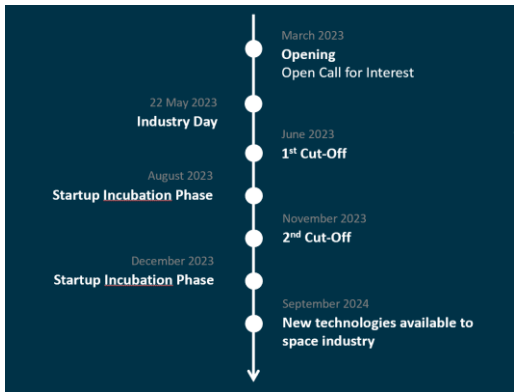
March 2023
Opening
Open Call for Interest

22 May 2023
Industry Day

June 2023
1$^{st}$ Cut-Off

August 2023
Startup Incubation Phase

November 2023
2$^{nd}$ Cut-Off

December 2023
Startup Incubation Phase

September 2024
New technologies available to space industry